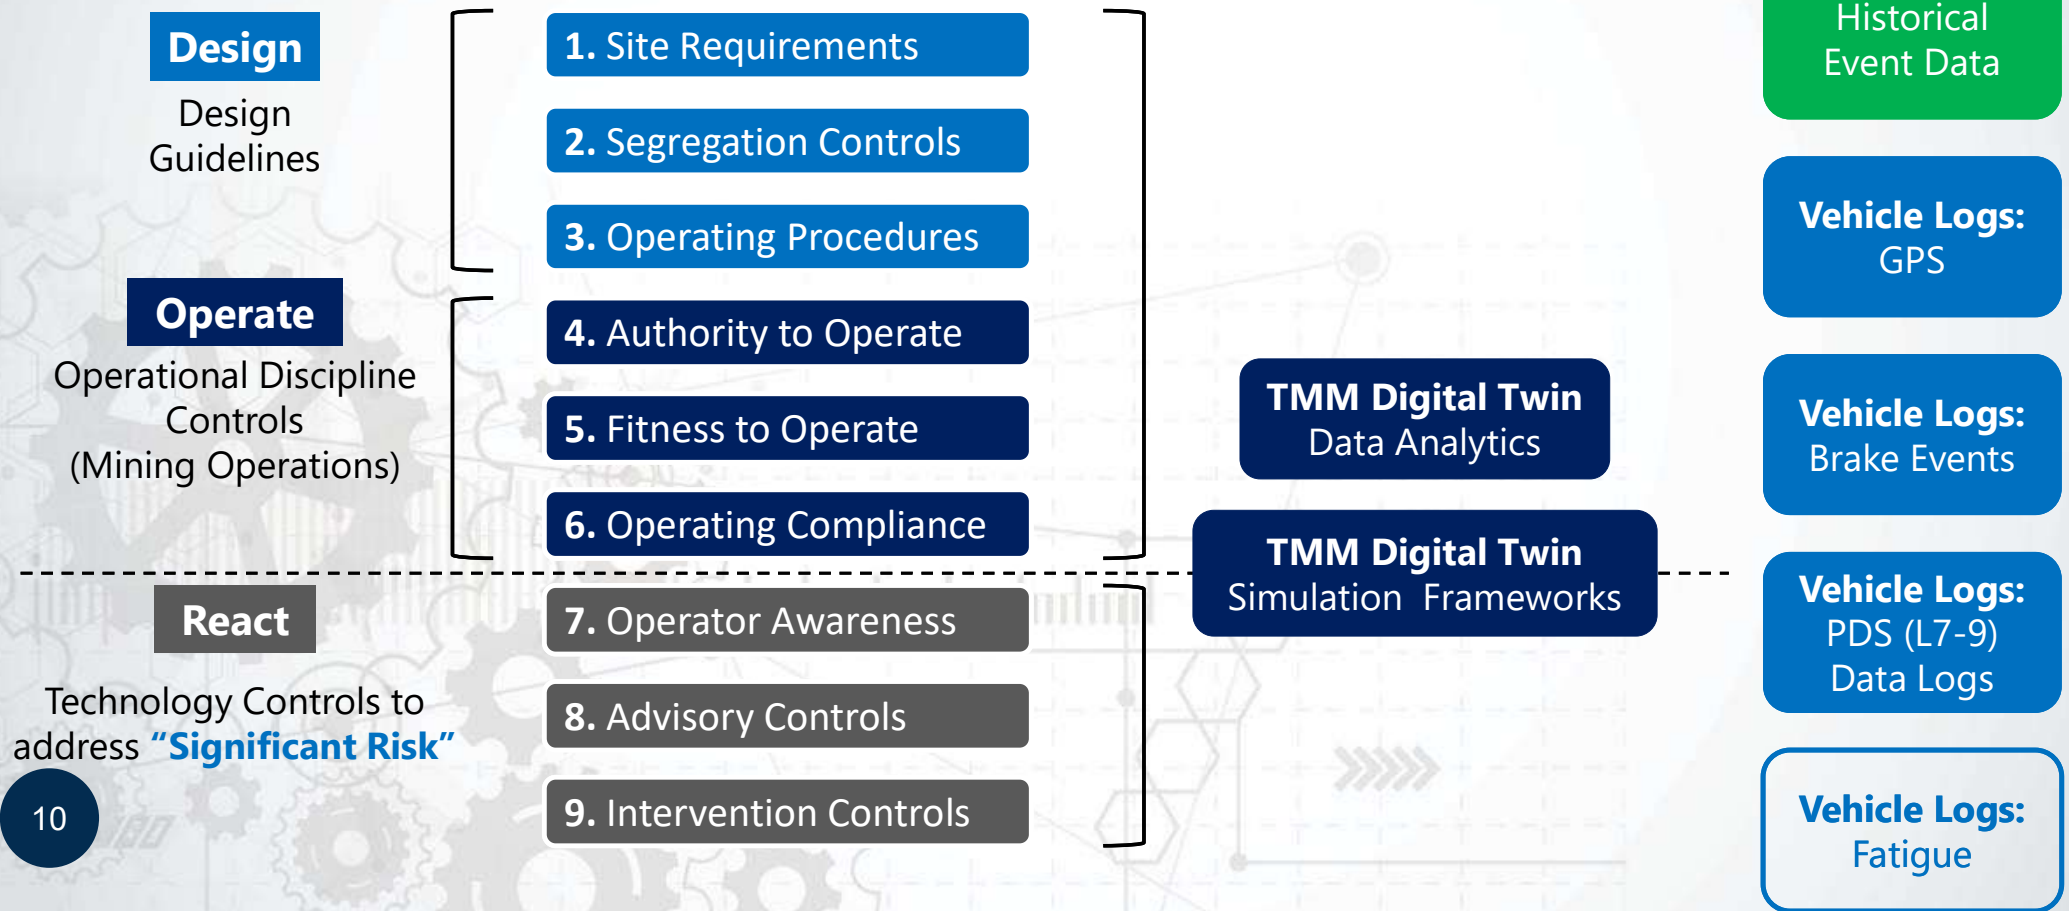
Design

Design Guidelines

Operate

Operational Discipline Controls (Mining Operations)

React

Technology Controls to address “Significant Risk”

10

1. Site Requirements

2. Segregation Controls

3. Operating Procedures

4. Authority to Operate

5. Fitness to Operate

6. Operating Compliance

7. Operator Awareness

8. Advisory Controls

9. Intervention Controls

TMM Digital Twin
Data Analytics

TMM Digital Twin
Simulation Frameworks

Historical Event Data

Vehicle Logs: GPS

Vehicle Logs: Brake Events

Vehicle Logs: PDS (L7-9) Data Logs

Vehicle Logs: Fatigue